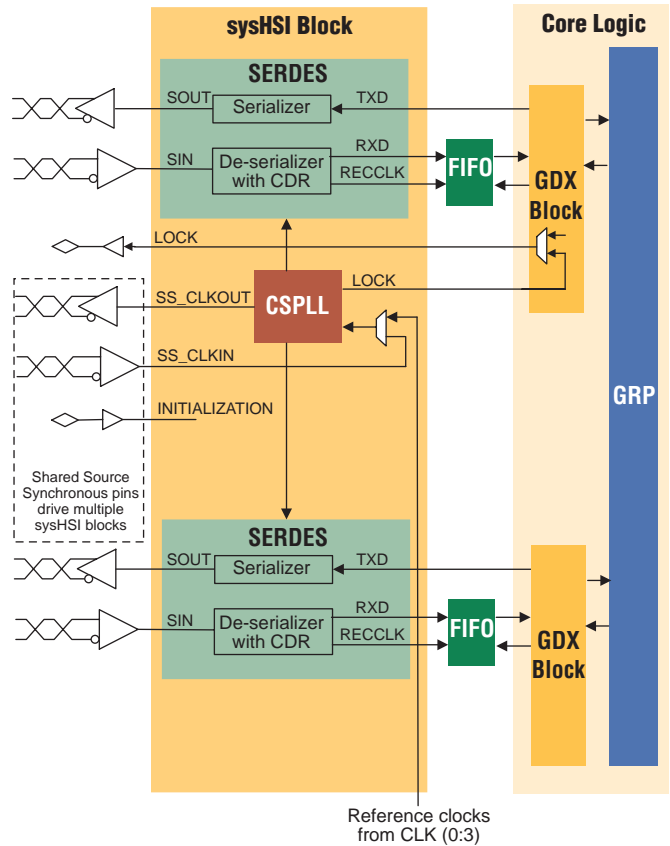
sysHSI Block

Core Logic

SERDES

SOUT

Serializer

TXD

SIN

De-serializer with CDR

RXD

RECCLK

FIFO

GDX Block

LOCK

LOCK

SS_CLKOUT

CSPLL

SS_CLKIN

INITIALIZATION

Shared Source Synchronous pins drive multiple sysHSI blocks

GRP

SERDES

SOUT

Serializer

TXD

SIN

De-serializer with CDR

RXD

RECCLK

FIFO

GDX Block

Reference clocks from CLK (0:3)